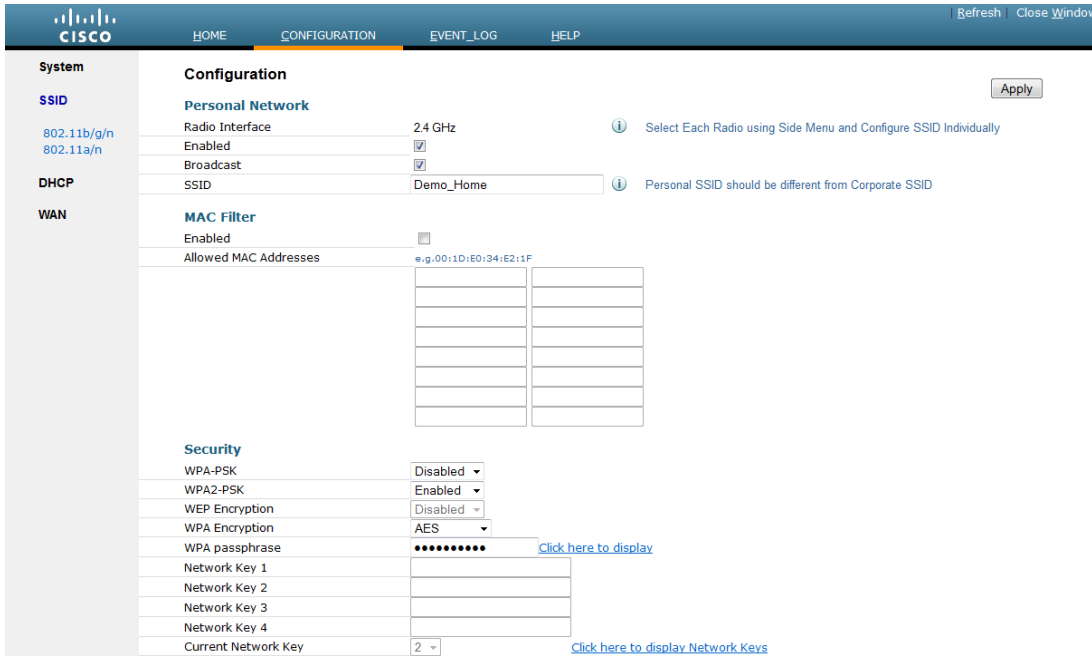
cisco

HOME CONFIGURATION EVENT_LOG HELP

Refresh | Close Windo

System

SSID

802.11b/g/n
802.11a/n

DHCP

WAN

Configuration

Apply

Personal Network

| | | |
|---|---|---|
| Radio Interface | 2.4 GHz | Select Each Radio using Side Menu and Configure SSID Individually |
| Enabled | ☑ | |
| Broadcast | ☑ | |
| SSID | Demo_Home | Personal SSID should be different from Corporate SSID |

MAC Filter

| | |
|---|---|
| Enabled | ☐ |
| Allowed MAC Addresses | e.g.00:1D:E0:34:E2:1F |

Security

| | | |
|---|---|---|
| WPA-PSK | Disabled | |
| WPA2-PSK | Enabled | |
| WEP Encryption | Disabled | |
| WPA Encryption | AES | |
| WPA passphrase | •••••••••• | Click here to display |
| Network Key 1 | | |
| Network Key 2 | | |
| Network Key 3 | | |
| Network Key 4 | | |
| Current Network Key | 2 | Click here to display Network Keys |